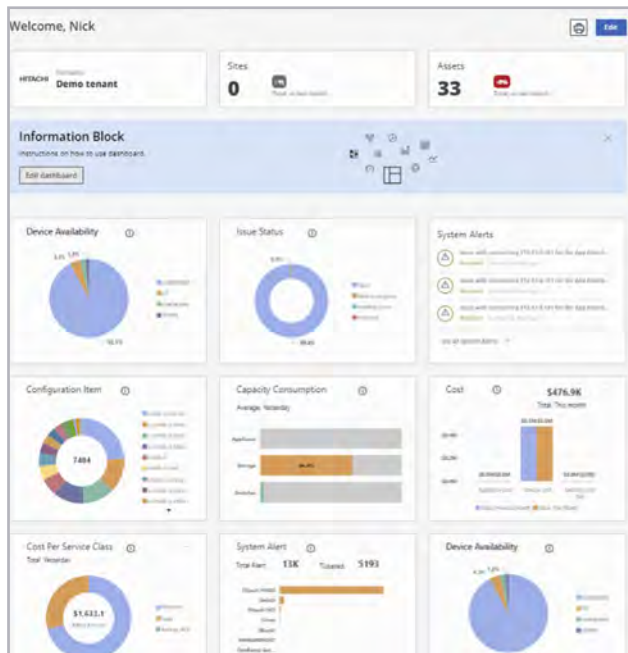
Welcome, Nick

Edit

HITACHI Demo tenant

Sites
0

Assets
33

Information Block
Instructions on how to use dashboard.
Edit dashboard

Device Availability

Issue Status

System Alerts

Configuration Item
7484

Capacity Consumption
Average Yesterday

Cost
$476.9K

Cost Per Service Class
Total Yesterday
$1,622.1

System Alert
Total Alert 13K Ticketed 5193

Device Availability